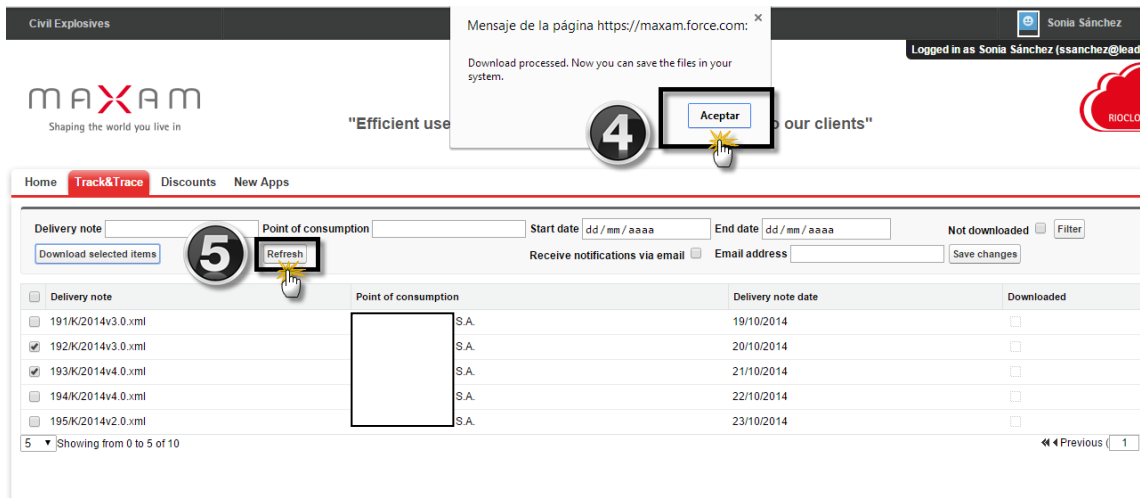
Civil Explosives

Mensaje de la página https://maxam.force.com:

Download processed. Now you can save the files in your system.

Aceptar

4

Sonia Sánchez

Logged in as Sonia Sánchez (ssanchez@lead

MAXAM
Shaping the world you live in

"Efficient use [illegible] o our clients"

RIOCLO

Home | Track&Trace | Discounts | New Apps

Delivery note | Point of consumption | Start date dd/mm/aaaa | End date dd/mm/aaaa | Not downloaded | Filter

Download selected items

5

Refresh

Receive notifications via email | Email address | Save changes

| | Delivery note | Point of consumption | Delivery note date | Downloaded |
|---|---|---|---|---|
| | 191/K/2014v3.0.xml | S.A. | 19/10/2014 | |
| ✓ | 192/K/2014v3.0.xml | S.A. | 20/10/2014 | |
| ✓ | 193/K/2014v4.0.xml | S.A. | 21/10/2014 | |
| | 194/K/2014v4.0.xml | S.A. | 22/10/2014 | |
| | 195/K/2014v2.0.xml | S.A. | 23/10/2014 | |

5 Showing from 0 to 5 of 10

Previous 1